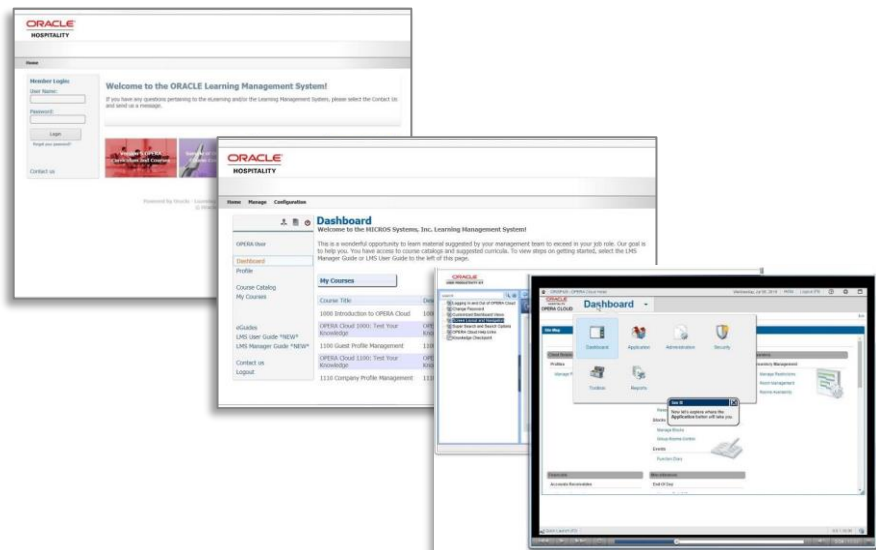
ORACLE
HOSPITALITY

Home

Member Login
User Name:
Password:
Login
Forgot your password?

Welcome to the ORACLE Learning Management System!

If you have any questions pertaining to the eLearning and/or the Learning Management System, please select the Contact Us and send us a message.

Contact us

Powered by Oracle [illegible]

ORACLE
HOSPITALITY

Home Manage Configuration

OPERA User

Dashboard
Profile

Course Catalog
My Courses

eGuides
LMS User Guide *NEW*
LMS Manager Guide *NEW*

Contact us
Logout

Dashboard
Welcome to the MICROS Systems, Inc. Learning Management System!

This is a wonderful opportunity to learn material suggested by your management team to exceed in your job role. Our goal is to help you. You have access to course catalogs and suggested curricula. To view steps on getting started, select the LMS Manager Guide or LMS User Guide to the left of this page.

My Courses

| Course Title | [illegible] |
|---|---|
| 1000 Introduction to OPERA Cloud | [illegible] |
| OPERA Cloud 1000: Test Your Knowledge | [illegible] |
| 1100 Guest Profile Management | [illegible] |
| OPERA Cloud 1100: Test Your Knowledge | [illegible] |
| 1110 Company Profile Management | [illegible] |

ORACLE

Logging In and Out of OPERA Cloud
Change Password
Customized Dashboard Views
Screen Layout and Navigation
Super Search and Search Options
OPERA Cloud Help Links
Knowledge Checkpoint

ORACLE
OPERA CLOUD
Dashboard

Dashboard Application Administration Security
Toolbox Reports

Got It
Now let's explore where the Application button will take you.

Reservations
Manage Blocks
Group Rooms Control
Events
Function Diary
Accounts Receivables
End Of Day
Inventory Management
Manage Restrictions
Room Management
Room Inventory